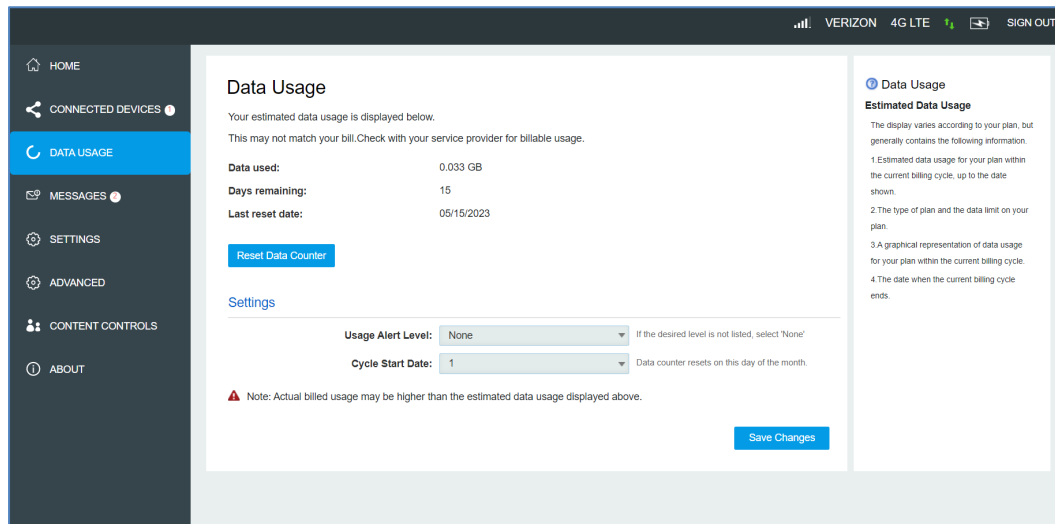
VERIZON 4G LTE SIGN OUT

HOME
CONNECTED DEVICES 1
DATA USAGE
MESSAGES 2
SETTINGS
ADVANCED
CONTENT CONTROLS
ABOUT

Data Usage

Your estimated data usage is displayed below.

This may not match your bill.Check with your service provider for billable usage.

Data used: 0.033 GB
Days remaining: 15
Last reset date: 05/15/2023

Reset Data Counter

Settings

Usage Alert Level: None
If the desired level is not listed, select 'None'

Cycle Start Date: 1
Data counter resets on this day of the month.

Note: Actual billed usage may be higher than the estimated data usage displayed above.

Save Changes

Data Usage

Estimated Data Usage

The display varies according to your plan, but generally contains the following information.

1.Estimated data usage for your plan within the current billing cycle, up to the date shown.

2.The type of plan and the data limit on your plan.

3.A graphical representation of data usage for your plan within the current billing cycle.

4.The date when the current billing cycle ends.